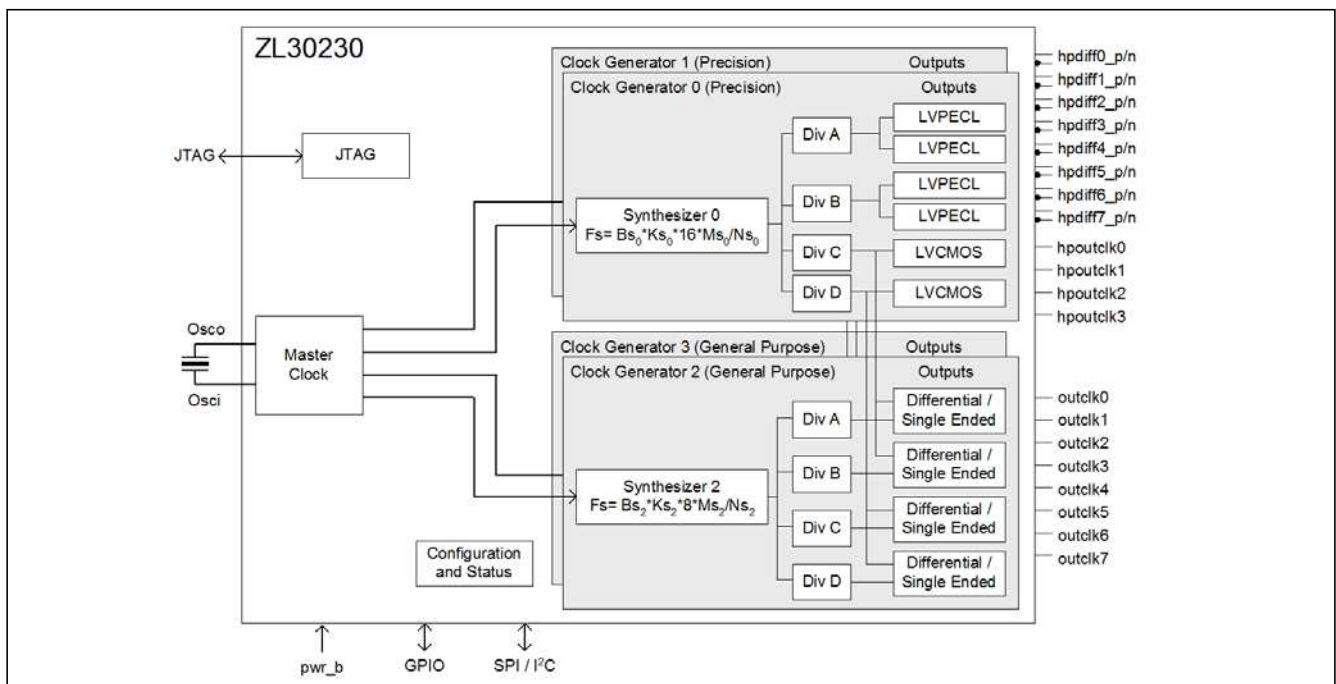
ZL30230

JTAG

JTAG

Clock Generator 1 (Precision) Outputs

Clock Generator 0 (Precision) Outputs

Div A

LVPECL

LVPECL

Synthesizer 0
Fs= $Bs_0$*$Ks_0$*16*$Ms_0$/$Ns_0$

Div B

LVPECL

LVPECL

Div C

LVCMOS

Div D

LVCMOS

hpdiff0_p/n
hpdiff1_p/n
hpdiff2_p/n
hpdiff3_p/n
hpdiff4_p/n
hpdiff5_p/n
hpdiff6_p/n
hpdiff7_p/n
hpoutclk0
hpoutclk1
hpoutclk2
hpoutclk3

Osco

Master Clock

Osci

Clock Generator 3 (General Purpose) Outputs

Clock Generator 2 (General Purpose) Outputs

Div A

Differential / Single Ended

Synthesizer 2
Fs= $Bs_2$*$Ks_2$*8*$Ms_2$/$Ns_2$

Div B

Differential / Single Ended

Div C

Differential / Single Ended

Div D

Differential / Single Ended

outclk0
outclk1
outclk2
outclk3
outclk4
outclk5
outclk6
outclk7

Configuration and Status

pwr_b

GPIO

SPI / $I^2C$